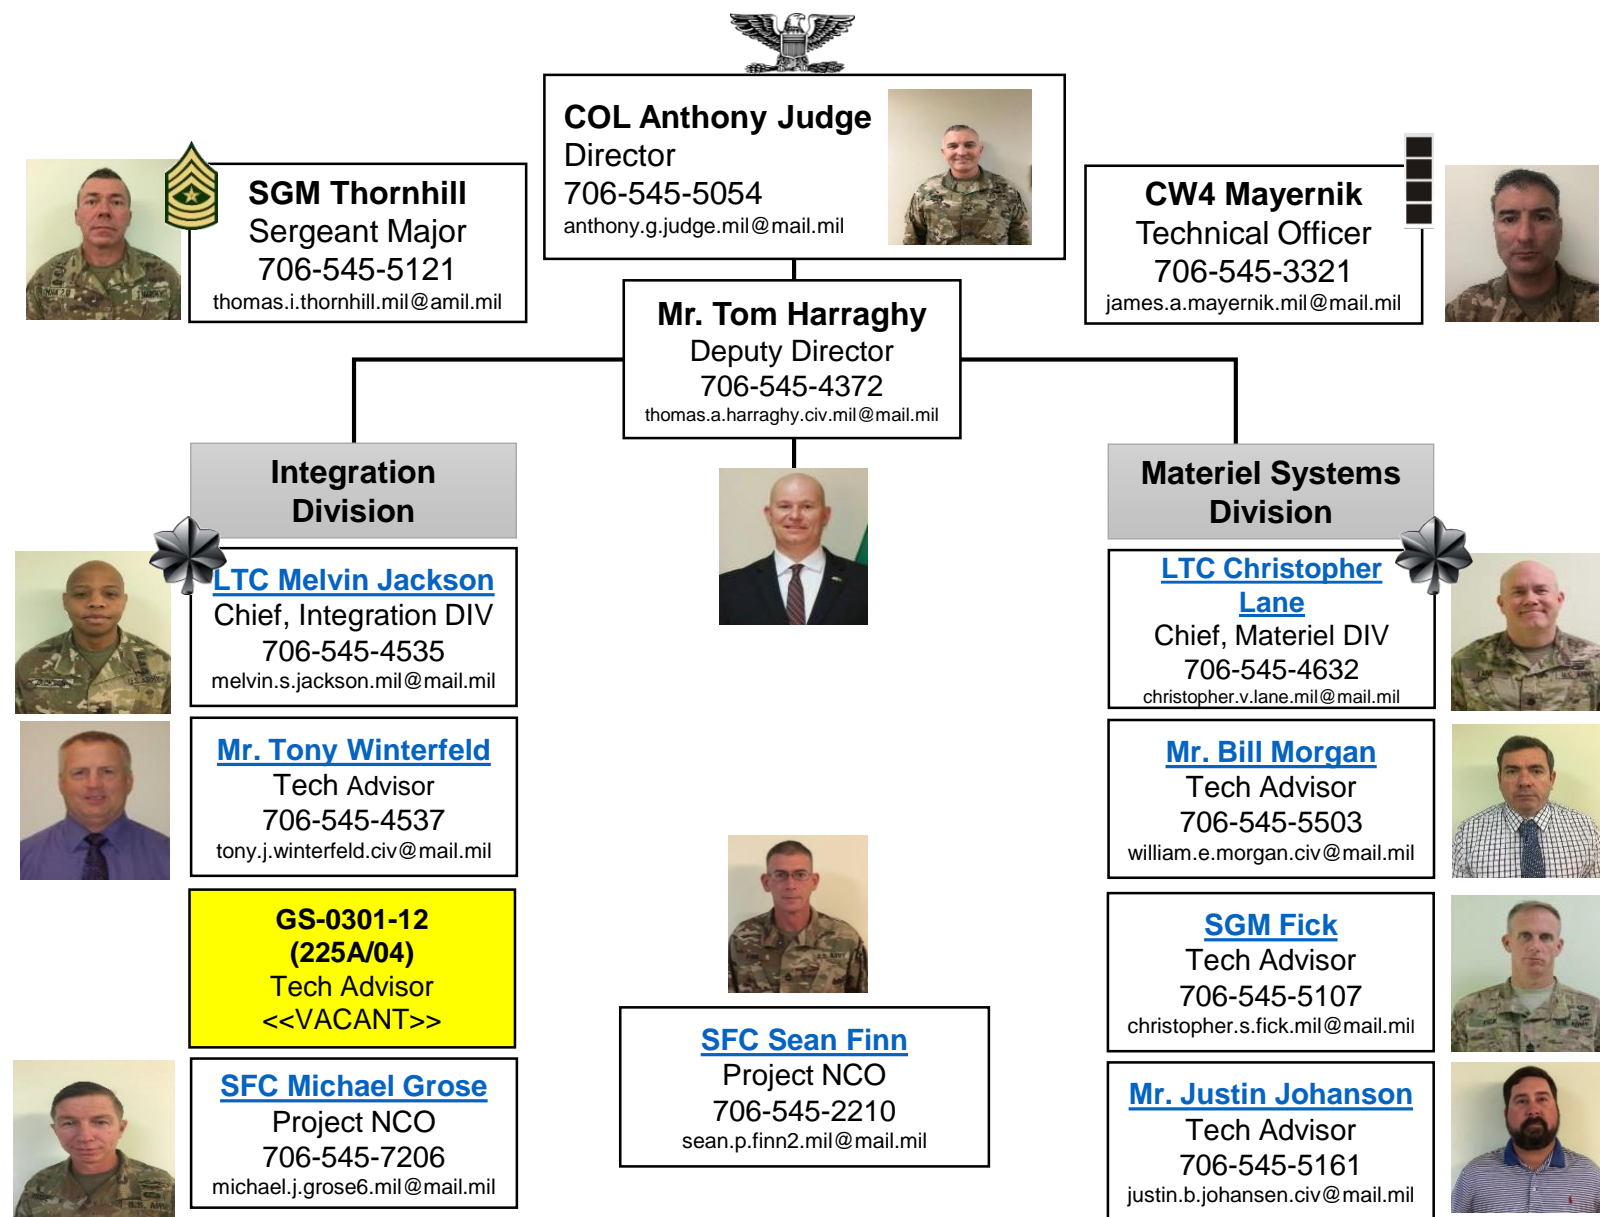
COL Anthony Judge
Director
706-545-5054
anthony.g.judge.mil@mail.mil

SGM Thornhill
Sergeant Major
706-545-5121
thomas.i.thornhill.mil@amil.mil

CW4 Mayernik
Technical Officer
706-545-3321
james.a.mayernik.mil@mail.mil

Mr. Tom Harraghy
Deputy Director
706-545-4372
thomas.a.harraghy.civ.mil@mail.mil

Integration Division

Materiel Systems Division

LTC Melvin Jackson
Chief, Integration DIV
706-545-4535
melvin.s.jackson.mil@mail.mil

LTC Christopher Lane
Chief, Materiel DIV
706-545-4632
christopher.v.lane.mil@mail.mil

Mr. Tony Winterfeld
Tech Advisor
706-545-4537
tony.j.winterfeld.civ@mail.mil

Mr. Bill Morgan
Tech Advisor
706-545-5503
william.e.morgan.civ@mail.mil

GS-0301-12
(225A/04)
Tech Advisor
<<VACANT>>

SGM Fick
Tech Advisor
706-545-5107
christopher.s.fick.mil@mail.mil

SFC Sean Finn
Project NCO
706-545-2210
sean.p.finn2.mil@mail.mil

SFC Michael Grose
Project NCO
706-545-7206
michael.j.grose6.mil@mail.mil

Mr. Justin Johanson
Tech Advisor
706-545-5161
justin.b.johansen.civ@mail.mil